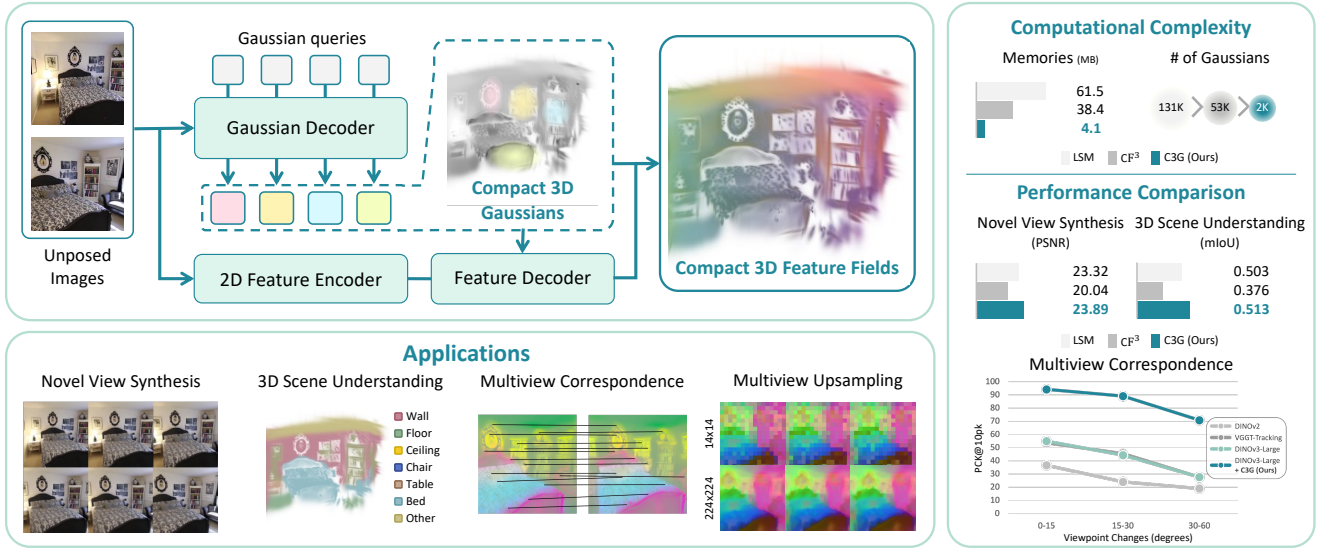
Gaussian queries

Gaussian Decoder

Compact 3D Gaussians

Unposed Images

2D Feature Encoder

Feature Decoder

Compact 3D Feature Fields

Applications

Novel View Synthesis

3D Scene Understanding

Wall
Floor
Ceiling
Chair
Table
Bed
Other

Multiview Correspondence

Multiview Upsampling

14x14

224x224

Computational Complexity

Memories (MB)

61.5
38.4
4.1

# of Gaussians

131K
53K
2K

LSM CF$^3$ C3G (Ours)

Performance Comparison

Novel View Synthesis (PSNR)

23.32
20.04
23.89

3D Scene Understanding (mIoU)

0.503
0.376
0.513

LSM CF$^3$ C3G (Ours)

Multiview Correspondence

100
90
80
70
60
50
40
30
20
10
0

PCK@10pk

DINOv2
VGGT-Tracking
DINOv3-Large
DINOv3-Large + C3G (Ours)

0-15 15-30 30-60

Viewpoint Changes (degrees)